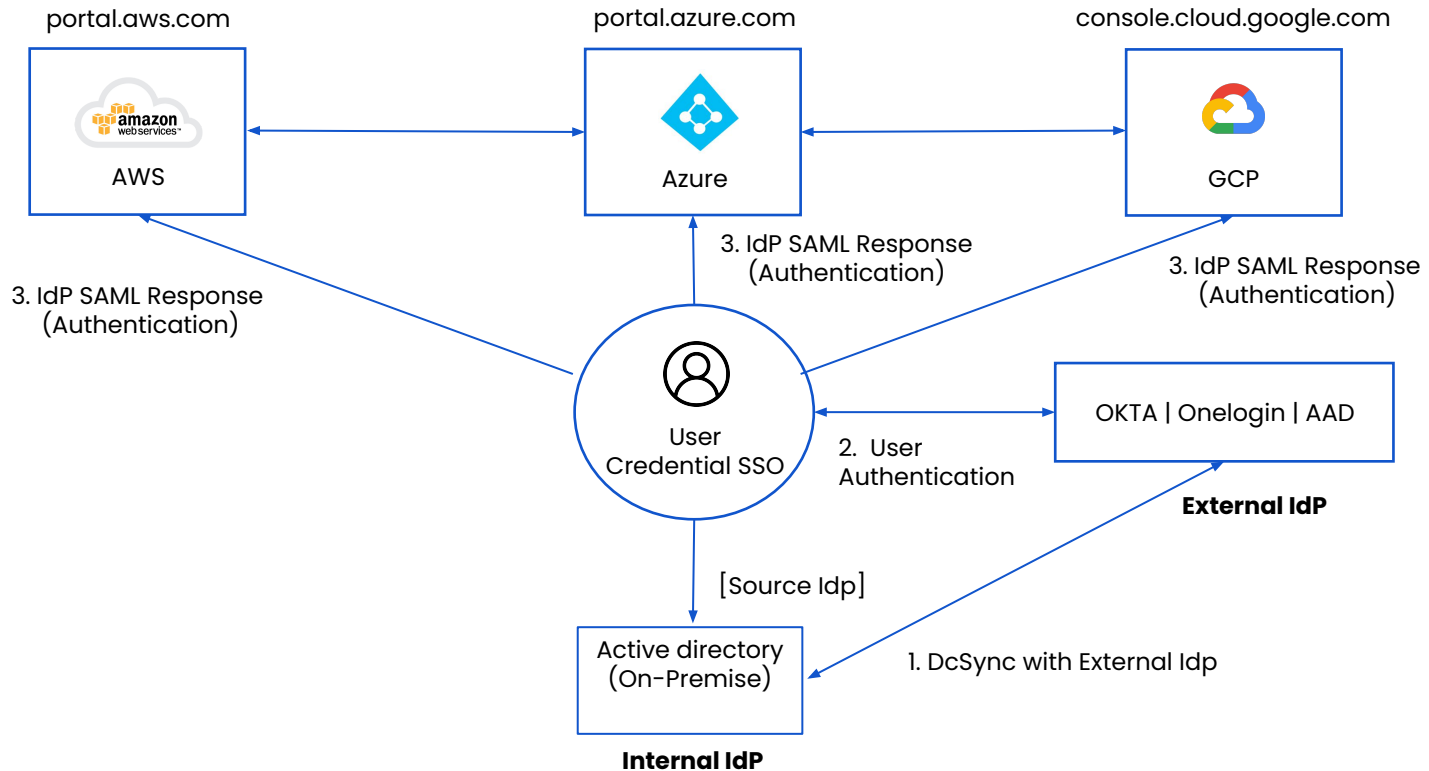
portal.aws.com

amazon web services™

AWS

portal.azure.com

Azure

console.cloud.google.com

GCP

3. IdP SAML Response (Authentication)

3. IdP SAML Response (Authentication)

3. IdP SAML Response (Authentication)

User Credential SSO

2. User Authentication

OKTA | Onelogin | AAD

External IdP

[Source Idp]

Active directory (On-Premise)

1. DcSync with External Idp

Internal IdP